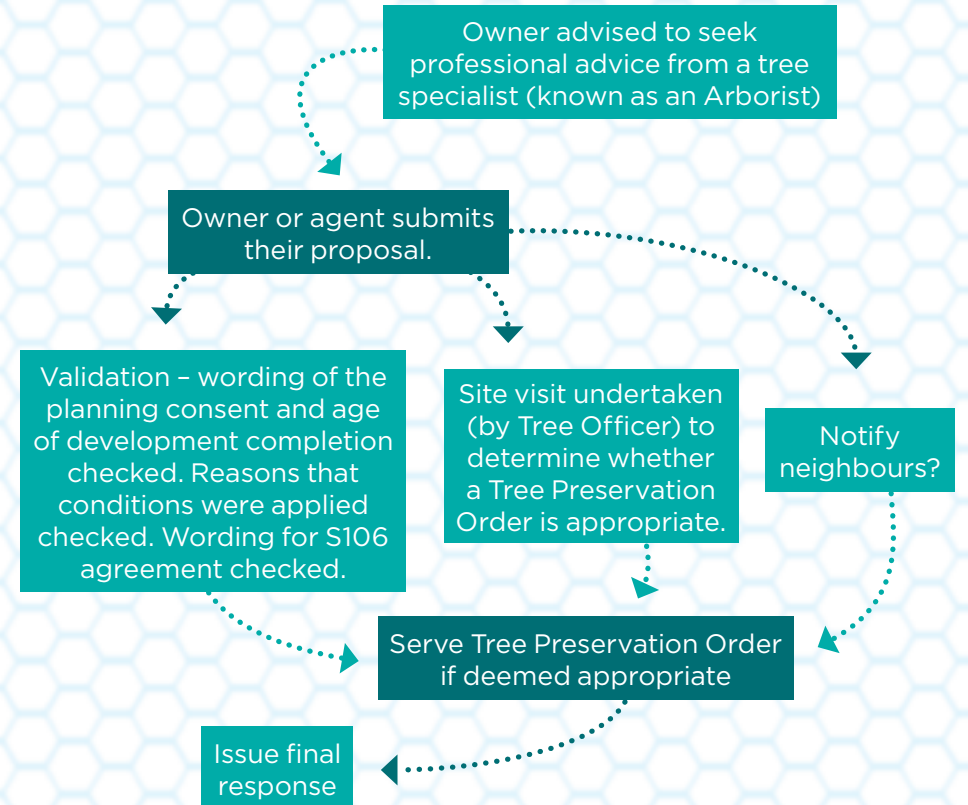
Owner advised to seek professional advice from a tree specialist (known as an Arborist)

Owner or agent submits their proposal.

Validation – wording of the planning consent and age of development completion checked. Reasons that conditions were applied checked. Wording for S106 agreement checked.

Site visit undertaken (by Tree Officer) to determine whether a Tree Preservation Order is appropriate.

Notify neighbours?

Serve Tree Preservation Order if deemed appropriate

Issue final response